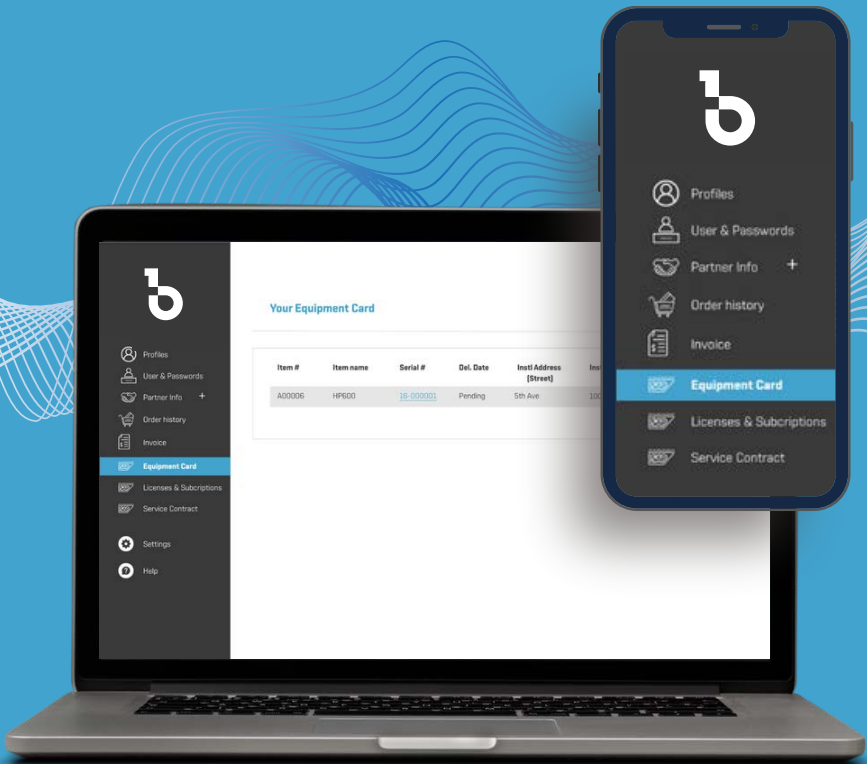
Profiles
User & Passwords
Partner Info +
Order history
Invoice
Equipment Card
Licenses & Subcriptions
Service Contract
Settings
Help

Your Equipment Card

| Item # | Item name | Serial # | Del. Date | Instl Address (Street) | Ins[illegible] |
|---|---|---|---|---|---|
| A00006 | HP600 | 16-000001 | Pending | 5th Ave | 100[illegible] |

Profiles
User & Passwords
Partner Info +
Order history
Invoice
Equipment Card
Licenses & Subcriptions
Service Contract